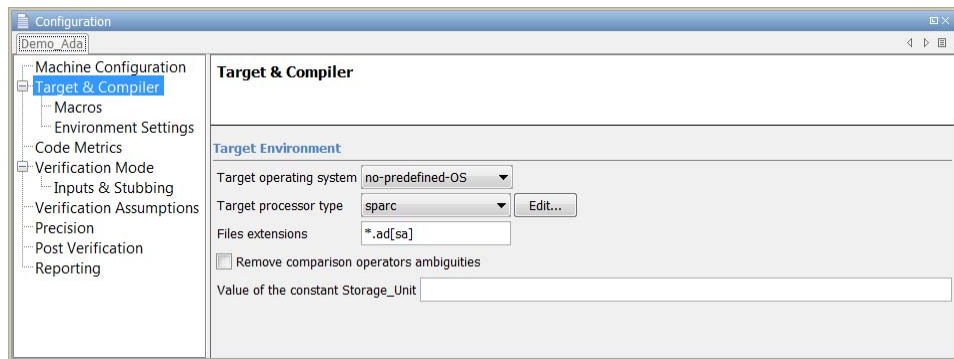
Configuration

Demo_Ada

Machine Configuration
Target & Compiler
Macros
Environment Settings
Code Metrics
Verification Mode
Inputs & Stubbing
Verification Assumptions
Precision
Post Verification
Reporting

Target & Compiler

Target Environment

Target operating system no-predefined-OS

Target processor type sparc Edit...

Files extensions *.ad[sa]

Remove comparison operators ambiguities

Value of the constant Storage_Unit